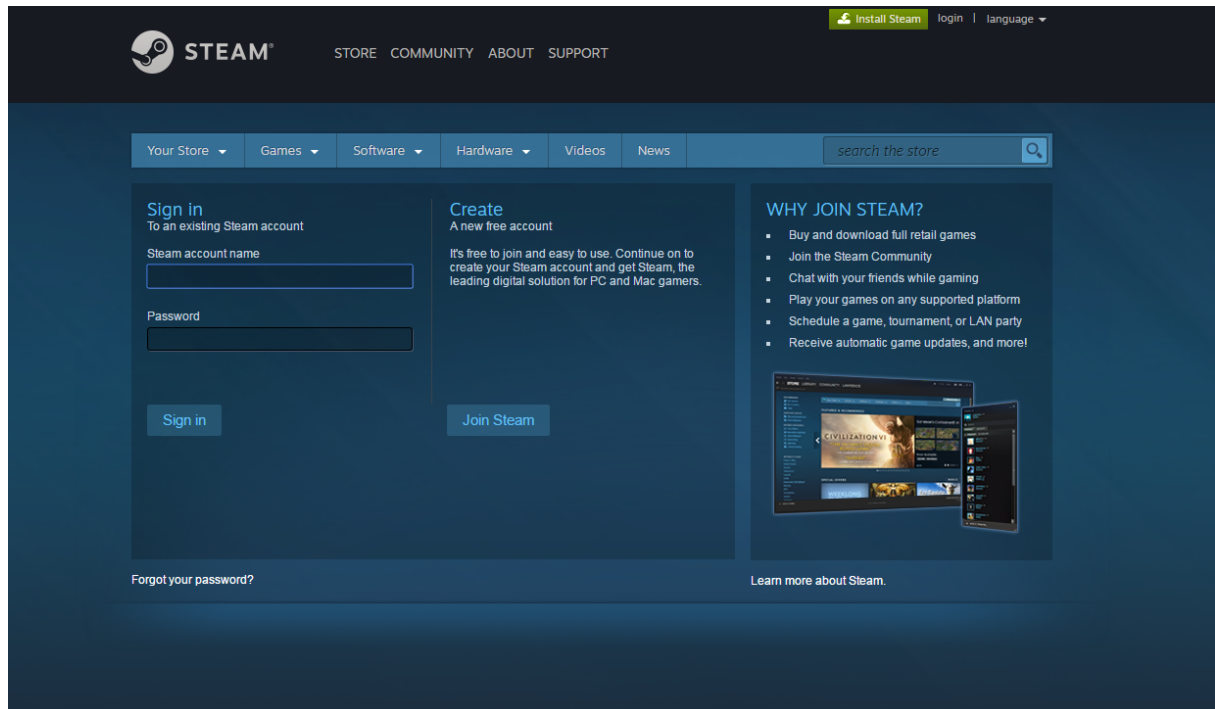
Install Steam login | language

STEAM®

STORE COMMUNITY ABOUT SUPPORT

Your Store Games Software Hardware Videos News

search the store

Sign in
To an existing Steam account

Steam account name

Password

Sign in

Create
A new free account

It's free to join and easy to use. Continue on to create your Steam account and get Steam, the leading digital solution for PC and Mac gamers.

Join Steam

WHY JOIN STEAM?

- Buy and download full retail games
- Join the Steam Community
- Chat with your friends while gaming
- Play your games on any supported platform
- Schedule a game, tournament, or LAN party
- Receive automatic game updates, and more!

CIVILIZATION VI

Forgot your password?

Learn more about Steam.